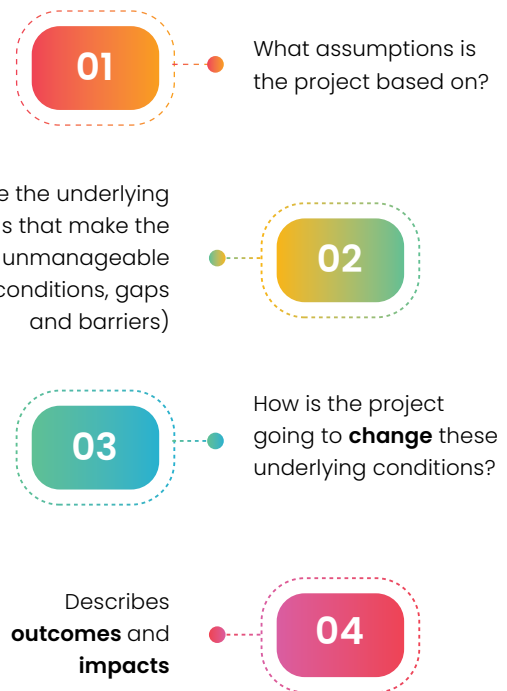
01

What assumptions is the project based on?

e the underlying s that make the unmanageable conditions, gaps and barriers)

02

03

How is the project going to **change** these underlying conditions?

Describes **outcomes** and **impacts**

04